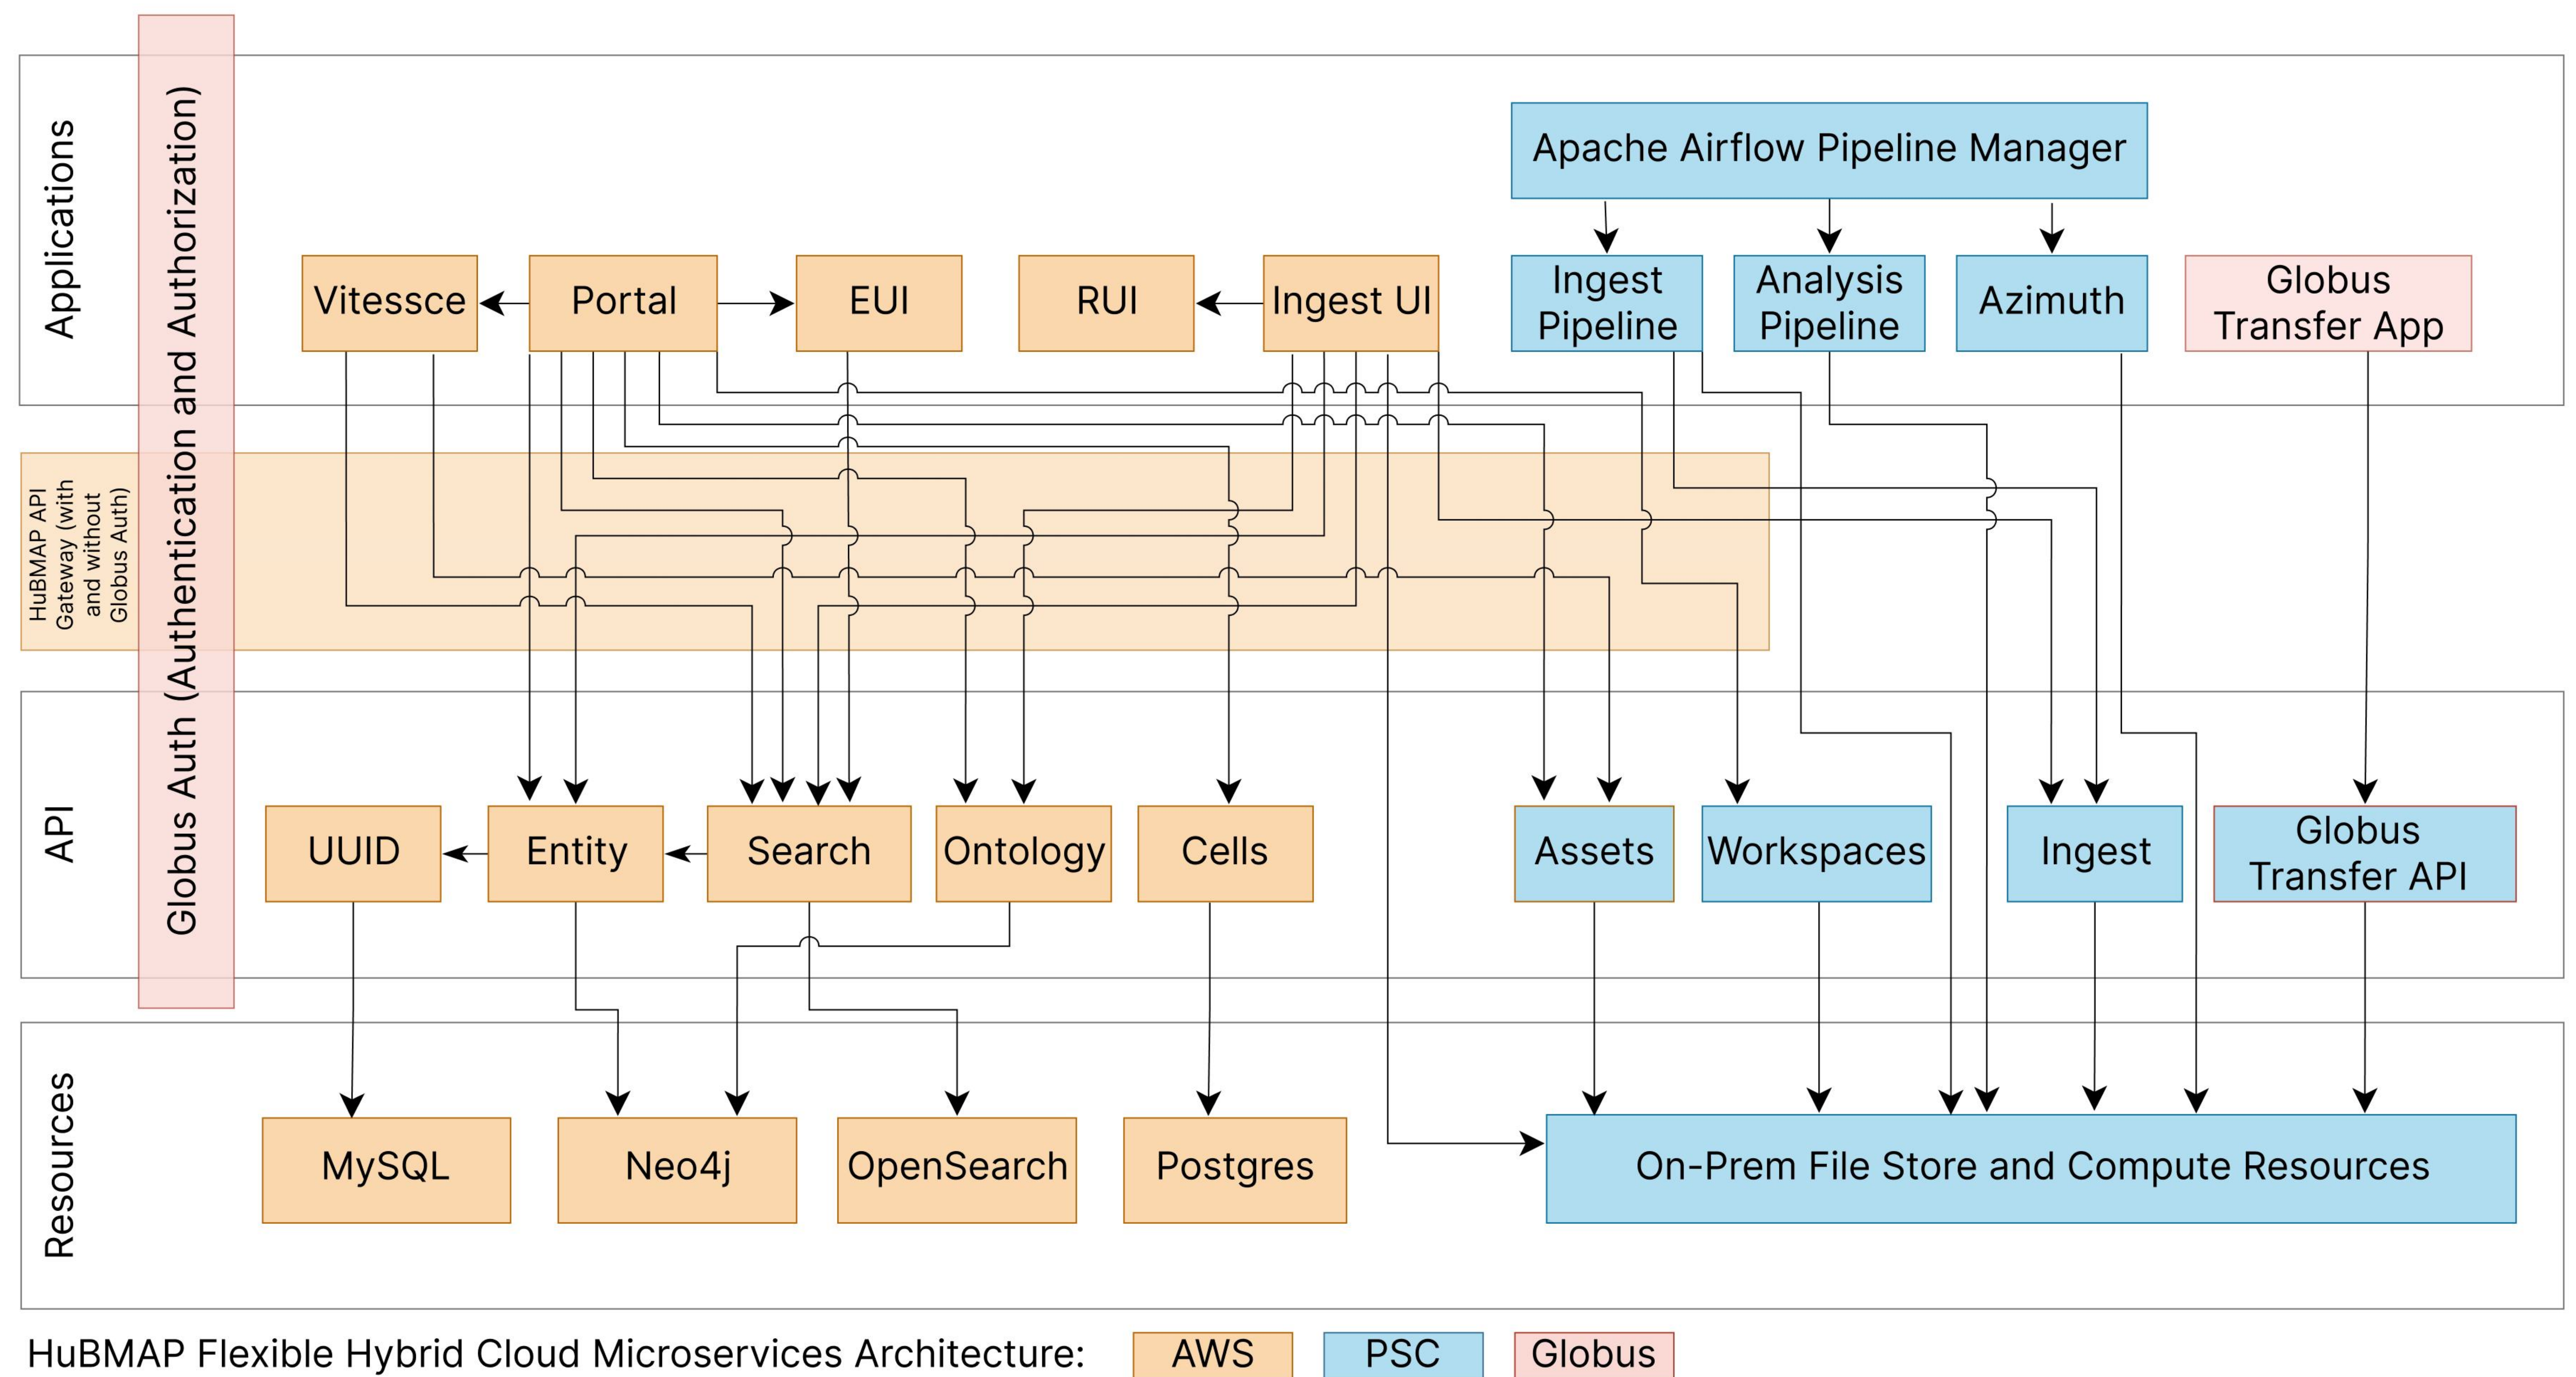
Applications

Globus Auth (Authentication and Authorization)

Apache Airflow Pipeline Manager

Vitessce

Portal

EUI

RUI

Ingest UI

Ingest Pipeline

Analysis Pipeline

Azimuth

Globus Transfer App

HuBMAP API Gateway (with and without Globus Auth)

API

UUID

Entity

Search

Ontology

Cells

Assets

Workspaces

Ingest

Globus Transfer API

Resources

MySQL

Neo4j

OpenSearch

Postgres

On-Prem File Store and Compute Resources

HuBMAP Flexible Hybrid Cloud Microservices Architecture: AWS PSC Globus